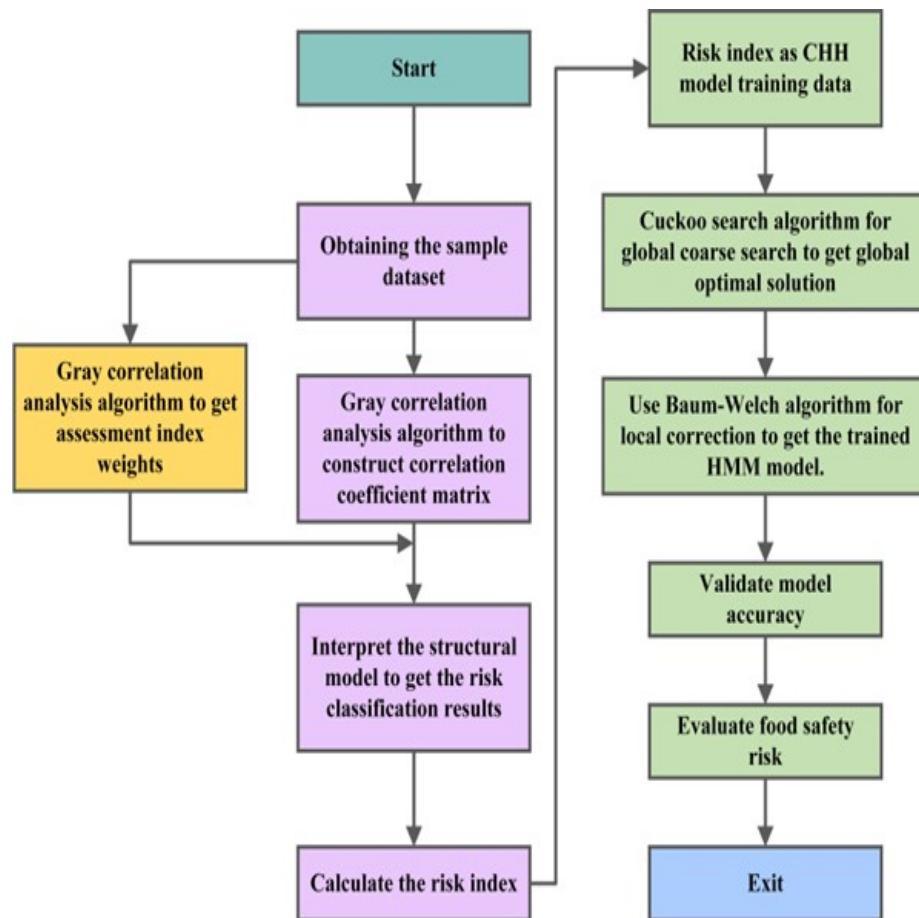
Start

Obtaining the sample dataset

Gray correlation analysis algorithm to get assessment index weights

Gray correlation analysis algorithm to construct correlation coefficient matrix

Interpret the structural model to get the risk classification results

Calculate the risk index

Risk index as CHH model training data

Cuckoo search algorithm for global coarse search to get global optimal solution

Use Baum-Welch algorithm for local correction to get the trained HMM model.

Validate model accuracy

Evaluate food safety risk

Exit